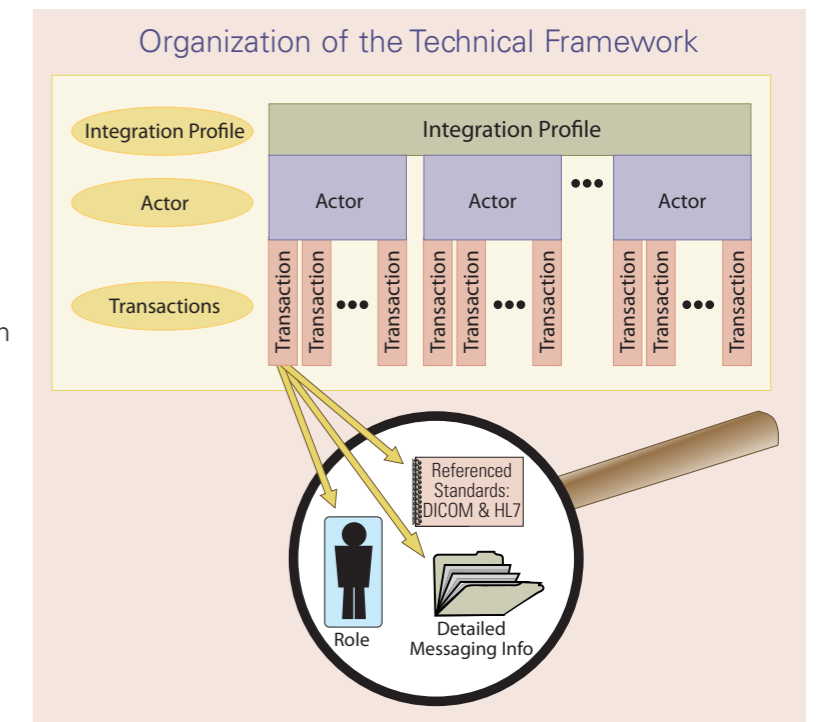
Organization of the Technical Framework

Integration Profile

Actor

Transactions

Integration Profile

Actor

Actor

Actor

Transaction

Transaction

Transaction

Transaction

Transaction

Transaction

Transaction

Transaction

Transaction

Referenced Standards: DICOM & HL7

Role

Detailed Messaging Info

n